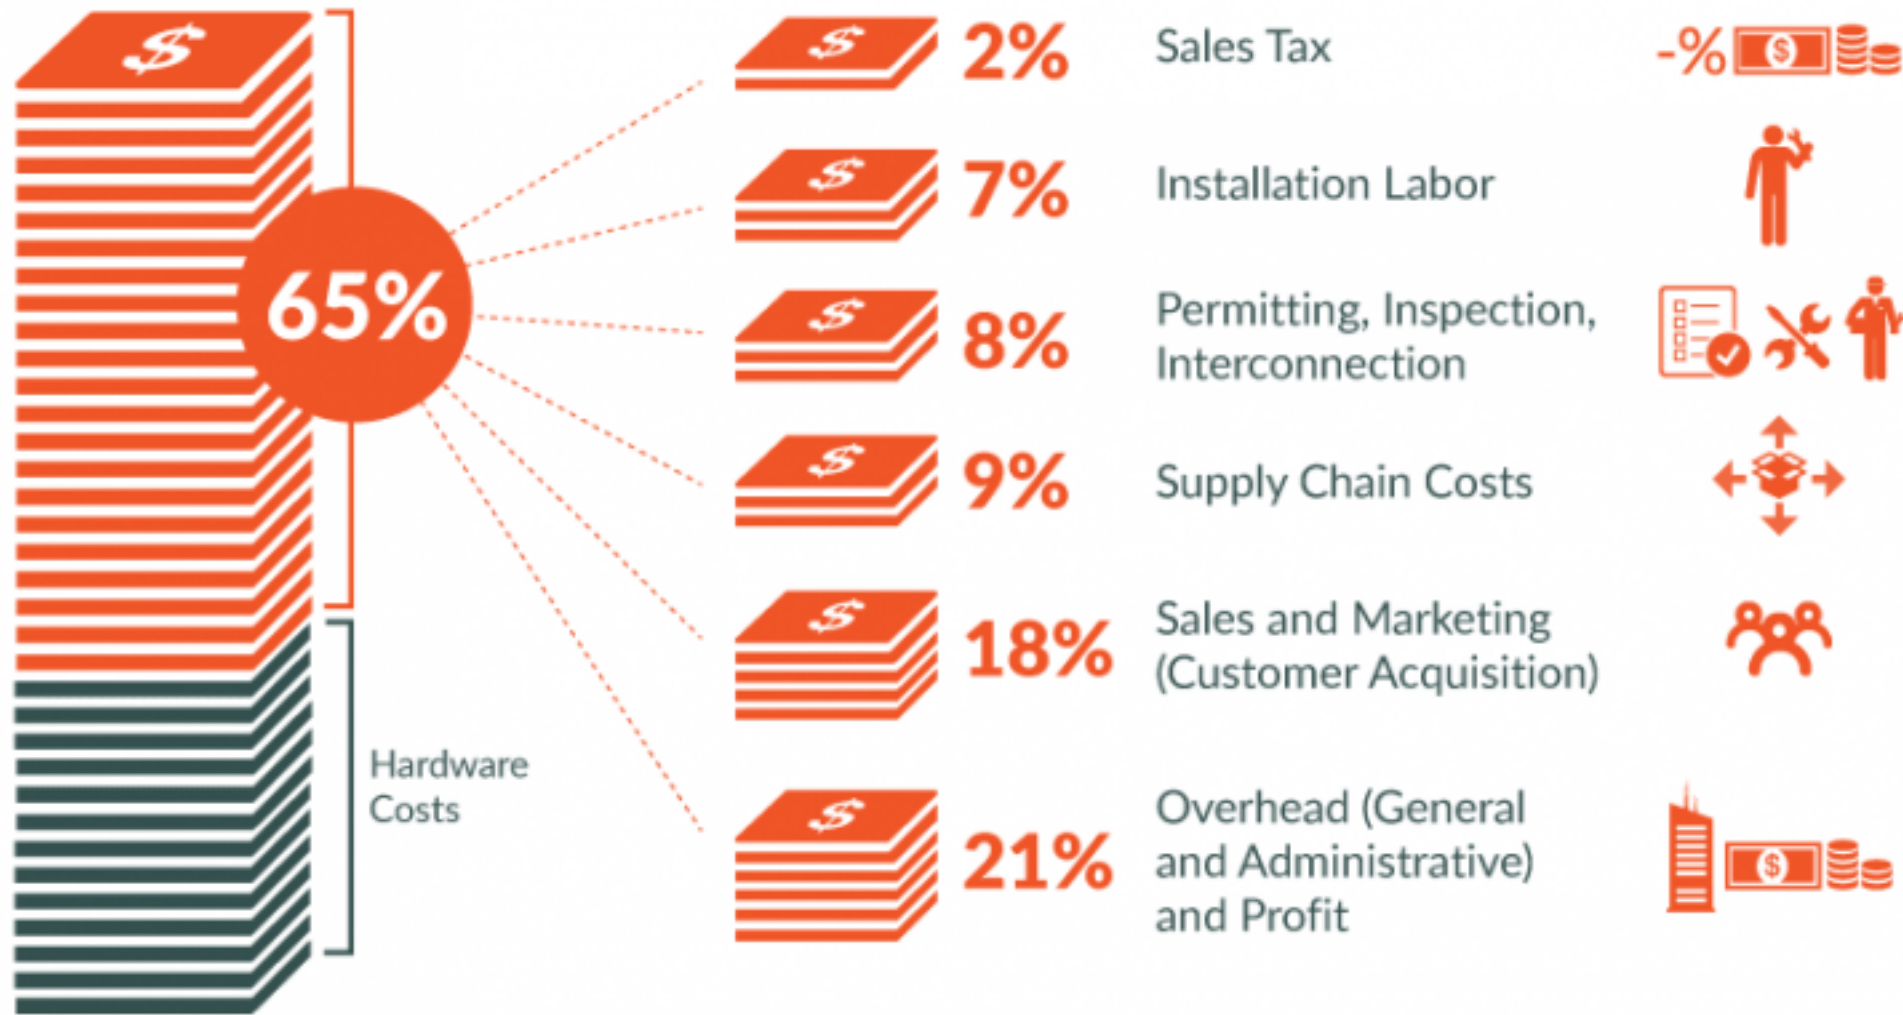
$

65%

Hardware Costs

$ 2% Sales Tax -% $

$ 7% Installation Labor

$ 8% Permitting, Inspection, Interconnection

$ 9% Supply Chain Costs

$ 18% Sales and Marketing (Customer Acquisition)

$ 21% Overhead (General and Administrative) and Profit $